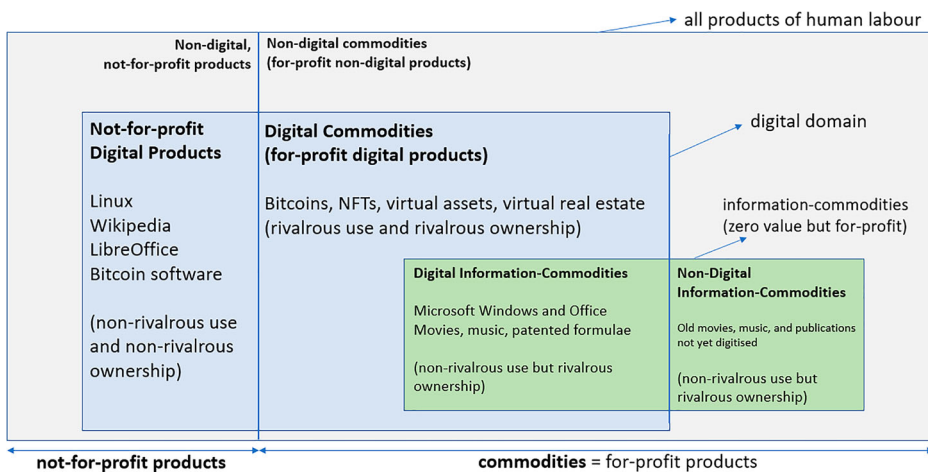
all products of human labour

Non-digital, not-for-profit products

Non-digital commodities (for-profit non-digital products)

Not-for-profit Digital Products

Linux
Wikipedia
LibreOffice
Bitcoin software

(non-rivalrous use and non-rivalrous ownership)

Digital Commodities (for-profit digital products)

Bitcoins, NFTs, virtual assets, virtual real estate (rivalrous use and rivalrous ownership)

digital domain

information-commodities (zero value but for-profit)

Digital Information-Commodities

Microsoft Windows and Office
Movies, music, patented formulae

(non-rivalrous use but rivalrous ownership)

Non-Digital Information-Commodities

Old movies, music, and publications not yet digitised

(non-rivalrous use but rivalrous ownership)

not-for-profit products

commodities = for-profit products